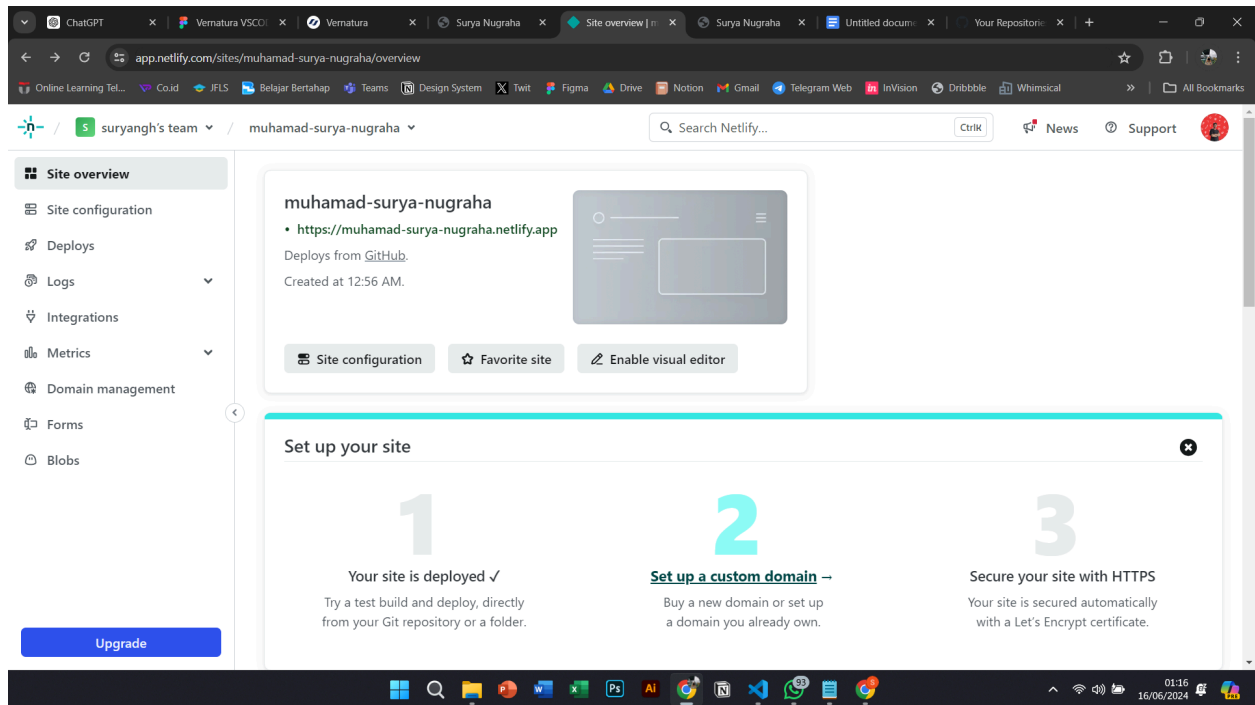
ChatGPT × Vernatura VSCO × Vernatura × Surya Nugraha × Site overview | × Surya Nugraha × Untitled docume × Your Repositorie × +

app.netlify.com/sites/muhamad-surya-nugraha/overview

Online Learning Tel... Co.id JFLS Belajar Bertahap Teams Design System Twit Figma Drive Notion Gmail Telegram Web InVision Dribbble Whimsical » All Bookmarks

S suryangh's team / muhamad-surya-nugraha

Search Netlify... Ctrl K

News Support

Site overview
Site configuration
Deploys
Logs
Integrations
Metrics
Domain management
Forms
Blobs

Upgrade

muhamad-surya-nugraha

• https://muhamad-surya-nugraha.netlify.app

Deploys from GitHub.

Created at 12:56 AM.

Site configuration Favorite site Enable visual editor

Set up your site

1

Your site is deployed ✓

Try a test build and deploy, directly from your Git repository or a folder.

2

Set up a custom domain →

Buy a new domain or set up a domain you already own.

3

Secure your site with HTTPS

Your site is secured automatically with a Let's Encrypt certificate.

93

01:16
16/06/2024